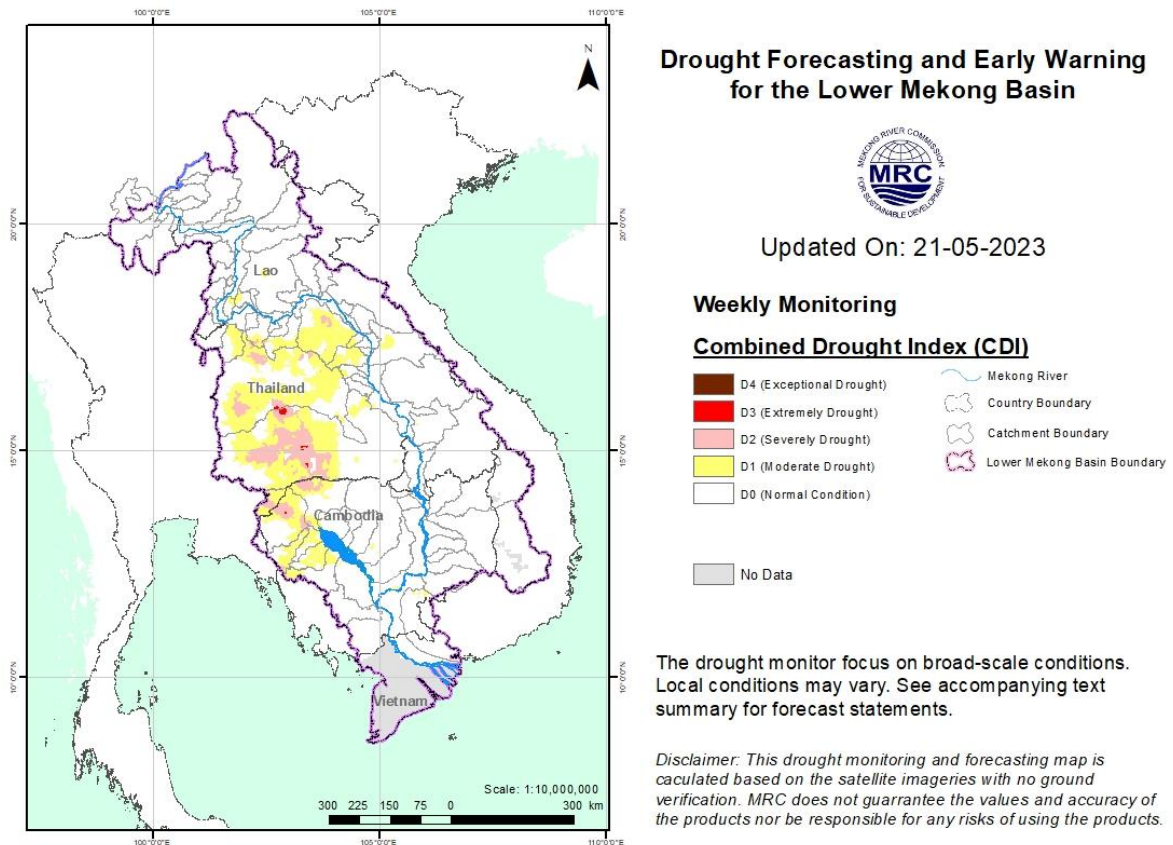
100°0'0"E 105°0'0"E 110°0'0"E

N

20°0'0"N 15°0'0"N 10°0'0"N

20°0'0"N 15°0'0"N 10°0'0"N

Lao

Thailand

Cambodia

Vietnam

Scale: 1:10,000,000

300 225 150 75 0 300 km

100°0'0"E 105°0'0"E 110°0'0"E

Drought Forecasting and Early Warning for the Lower Mekong Basin

MEKONG RIVER COMMISSION MRC FOR SUSTAINABLE DEVELOPMENT

Updated On: 21-05-2023

Weekly Monitoring

Combined Drought Index (CDI)

D4 (Exceptional Drought)

D3 (Extremely Drought)

D2 (Severely Drought)

D1 (Moderate Drought)

D0 (Normal Condition)

Mekong River

Country Boundary

Catchment Boundary

Lower Mekong Basin Boundary

No Data

The drought monitor focus on broad-scale conditions. Local conditions may vary. See accompanying text summary for forecast statements.

Disclaimer: This drought monitoring and forecasting map is caculated based on the satellite imageries with no ground verification. MRC does not guarrantee the values and accuracy of the products nor be responsible for any risks of using the products.